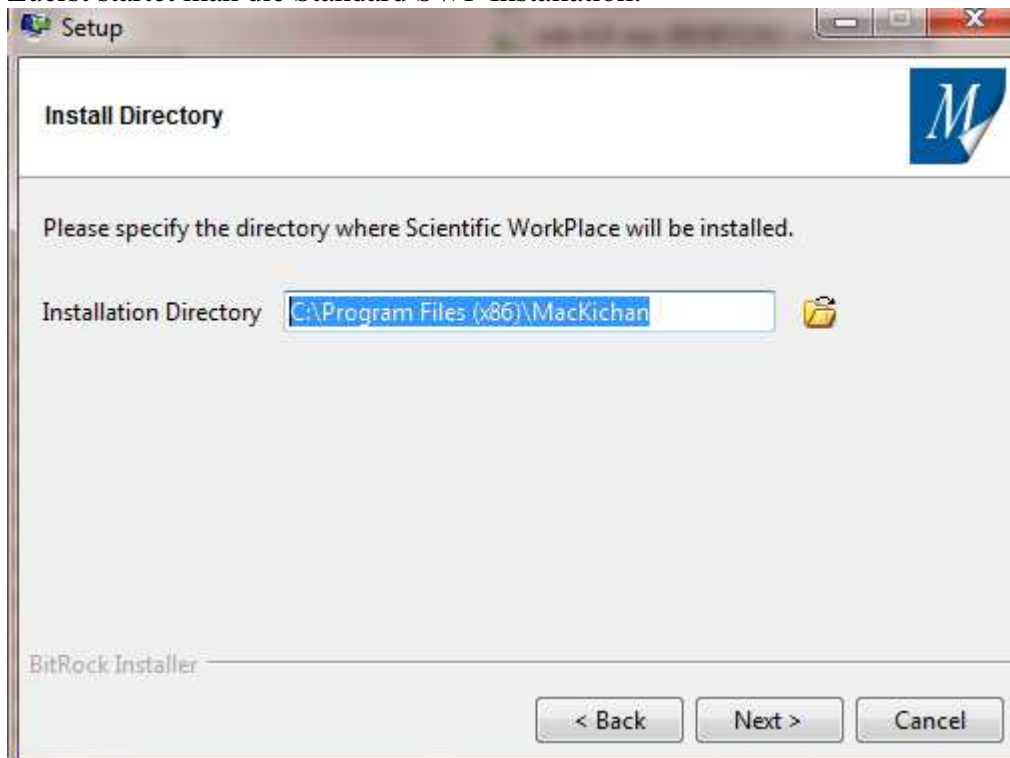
Zuerst startet man die Standard SWP-Installation.

Setup

Install Directory

M

Please specify the directory where Scientific WorkPlace will be installed.

Installation Directory C:\Program Files (x86)\MacKichan

BitRock Installer

< Back Next > Cancel